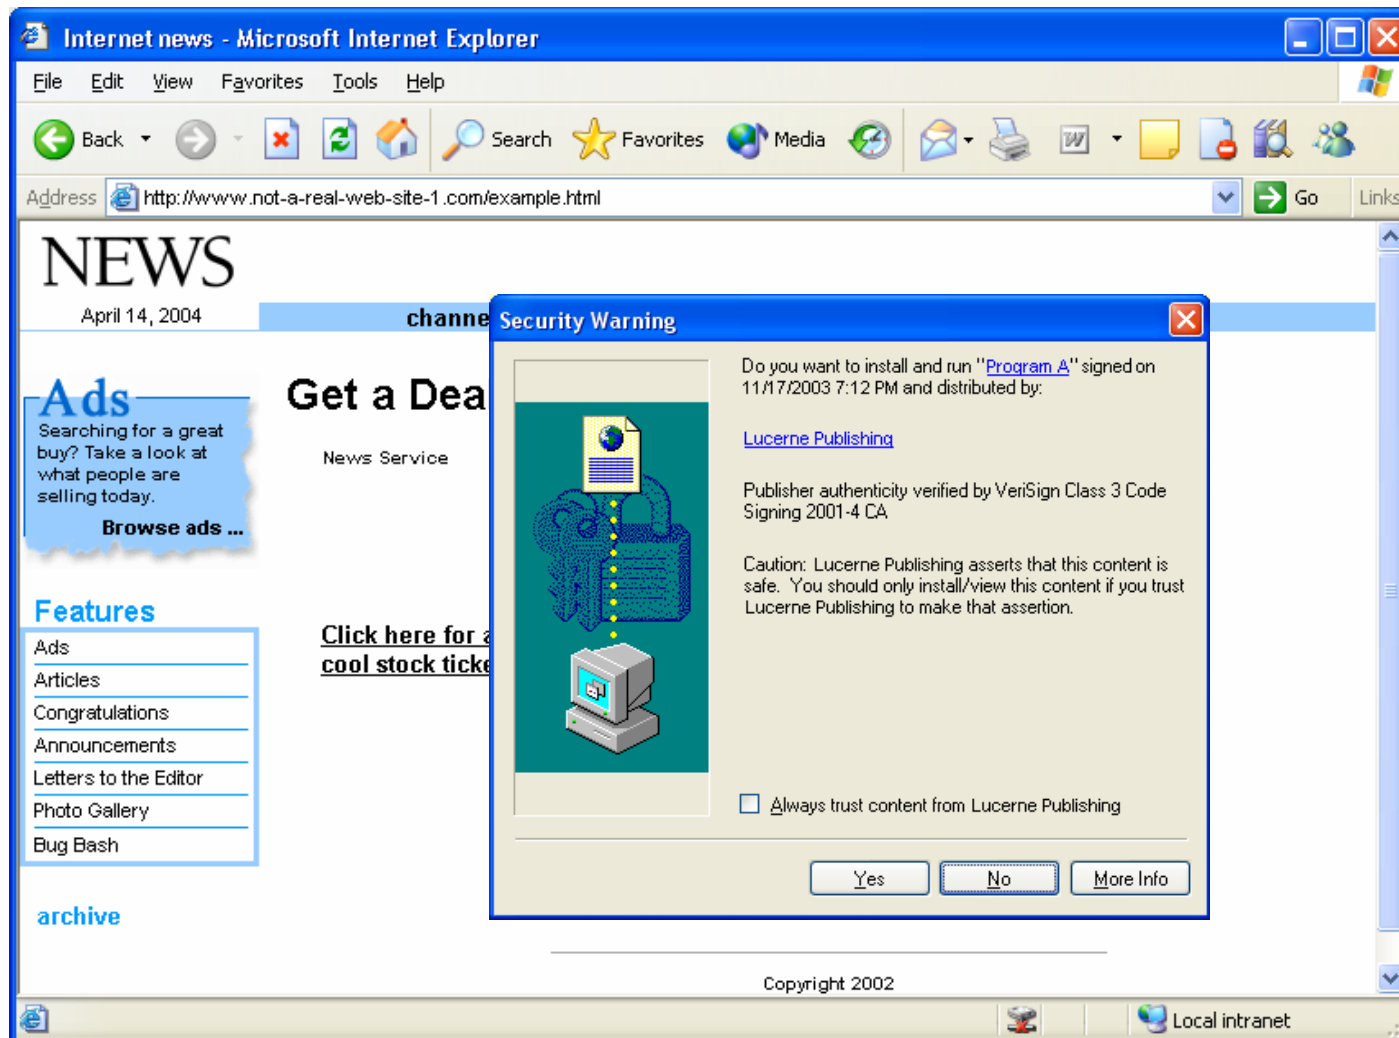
Internet news - Microsoft Internet Explorer

File Edit View Favorites Tools Help

Back Search Favorites Media

Address http://www.not-a-real-web-site-1.com/example.html Go Links

NEWS

April 14, 2004

channe

Ads
Searching for a great buy? Take a look at what people are selling today.
Browse ads ...

Get a Dea

News Service

Features

| Ads |
|---|
| Articles |
| Congratulations |
| Announcements |
| Letters to the Editor |
| Photo Gallery |
| Bug Bash |

Click here for a cool stock ticke

archive

Copyright 2002

Security Warning

Do you want to install and run "Program A" signed on 11/17/2003 7:12 PM and distributed by:

Lucerne Publishing

Publisher authenticity verified by VeriSign Class 3 Code Signing 2001-4 CA

Caution: Lucerne Publishing asserts that this content is safe. You should only install/view this content if you trust Lucerne Publishing to make that assertion.

Always trust content from Lucerne Publishing

Yes No More Info

Local intranet